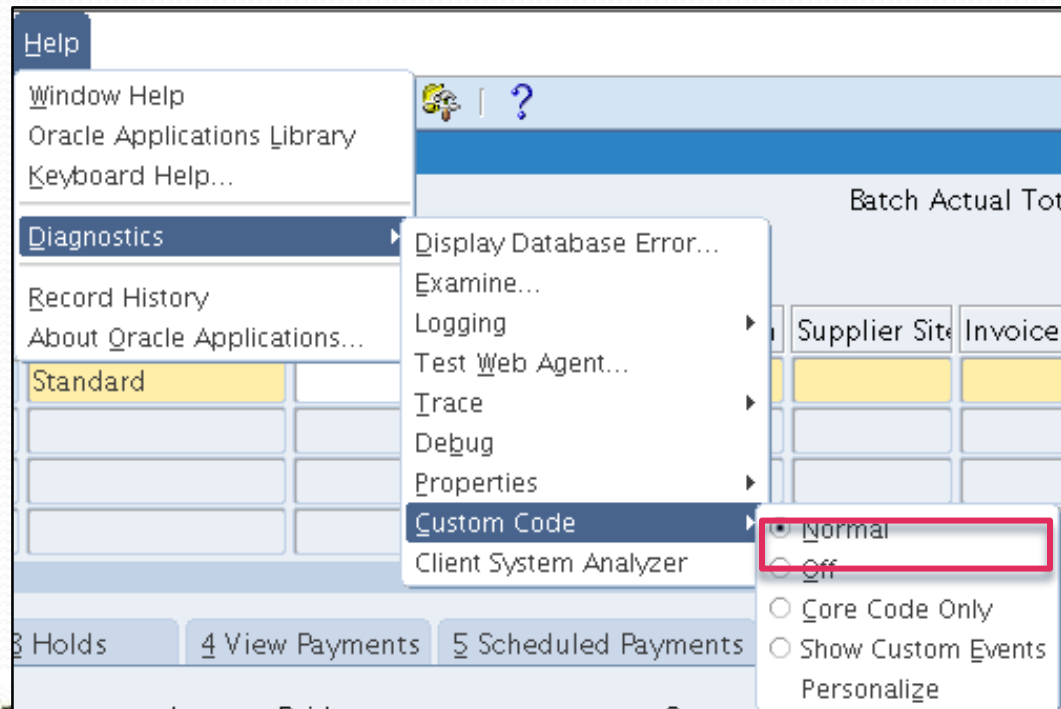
Help

Window Help
Oracle Applications Library
Keyboard Help...

Diagnostics

Record History
About Oracle Applications...

Display Database Error...
Examine...
Logging
Test Web Agent...
Trace
Debug
Properties
Custom Code
Client System Analyzer

Normal
Off
Core Code Only
Show Custom Events
Personalize

Batch Actual Tot

Supplier Site | Invoice

Standard

3 Holds | 4 View Payments | 5 Scheduled Payments